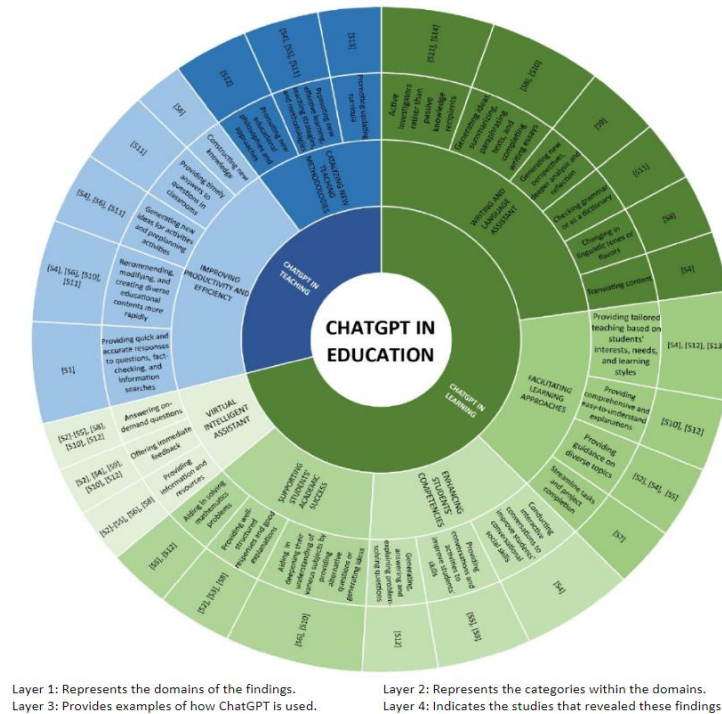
CHATGPT IN EDUCATION

CHATGPT IN TEACHING

CHATGPT IN LEARNING

CREATING NEW TEACHING METHODOLOGIES

Promoting updating curricula

[S13]

Promoting new teaching methods, diverse learning resources and methodologies

[S4], [S5], [S11]

Promoting new educational approaches and philosophies

[S12]

IMPROVING PRODUCTIVITY AND EFFICIENCY

Constructing new knowledge

[S6]

Providing timely answers to questions in classrooms

[S11]

Generating new ideas for activities and explaining activities

[S4], [S6], [S11]

Recommending, modifying, and creating diverse educational contents more rapidly

[S4], [S6], [S10], [S11]

Providing quick and accurate responses to questions, fact-checking, and information searches

[S1]

VIRTUAL INTELLIGENT ASSISTANT

Answering on-demand questions

[S2], [S5], [S8], [S10], [S12]

Offering immediate feedback

[S2], [S4], [S9], [S10], [S12]

Providing information and resources

[S2]-[S5], [S6], [S8]

SUPPORTING STUDENTS' ACADEMIC SUCCESS

Aiding in solving mathematics problems

[S5], [S12]

Providing well-structured responses and good explanations

[S2], [S3], [S8]

Aiding in deepening their understanding of various subjects by providing alternative questions or generating tasks

[S6], [S10]

ENHANCING STUDENTS COMPETENCIES

Generating, answering and explaining problem-solving questions

[S12]

Providing conversations and scenarios to improve students' skills

[S5], [S6]

Conducting interactive conversations to improve students' communicational and social skills

[S4]

FACILITATING LEARNING APPROACHES

Streamline tasks and project completion

[S7]

Providing guidance on diverse topics

[S2], [S4], [S5]

Providing comprehensive and easy-to-understand explanations

[S10], [S12]

Providing tailored teaching based on students' interests, needs, and learning styles

[S4], [S12], [S13]

WRITING AND LANGUAGE ASSISTANT

Translating content

[S4]

Changing in linguistic tones or flavors

[S8]

Checking grammar or as a dictionary

[S11]

Generating new perspectives, deeper analysis and reflection

[S9]

Generating ideas, summarizing, paraphrasing texts, and completing writing essays

[S6], [S10]

Active investigators rather than passive knowledge recipients

[S11], [S14]

Layer 1: Represents the domains of the findings.
Layer 2: Represents the categories within the domains.
Layer 3: Provides examples of how ChatGPT is used.
Layer 4: Indicates the studies that revealed these findings